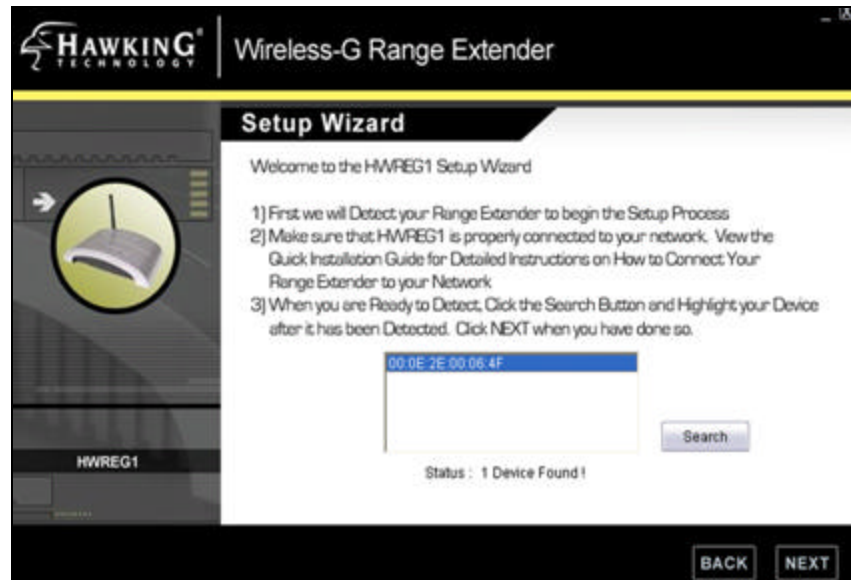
HAWKING TECHNOLOGY

Wireless-G Range Extender

Setup Wizard

Welcome to the HWREG1 Setup Wizard

1) First we will Detect your Range Extender to begin the Setup Process
2) Make sure that HWREG1 is properly connected to your network. View the Quick Installation Guide for Detailed Instructions on How to Connect Your Range Extender to your Network
3) When you are Ready to Detect, Click the Search Button and Highlight your Device after it has been Detected. Click NEXT when you have done so.

00:0E:2E:00:06:4F

Search

Status : 1 Device Found !

HWREG1

BACK NEXT